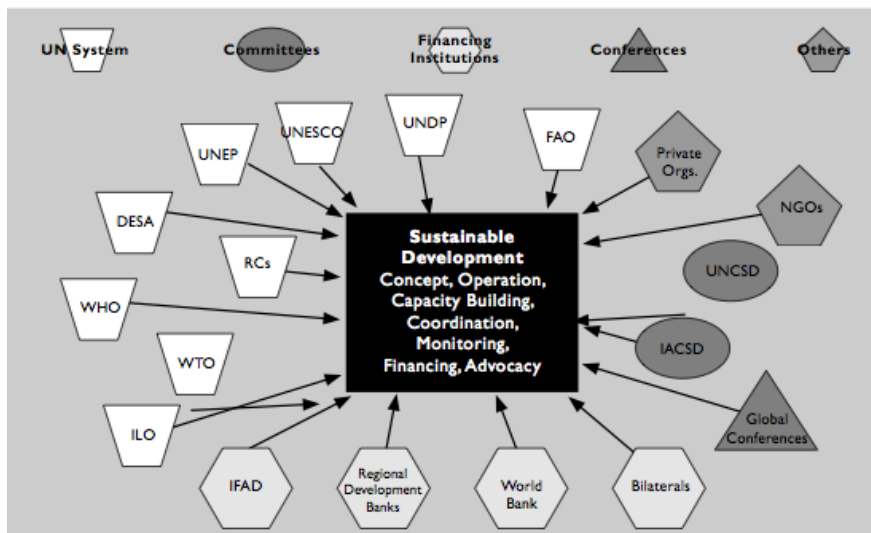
UN System

Committees

Financing Institutions

Conferences

Others

UNEP

UNESCO

UNDP

FAO

Private Orgs.

NGOs

DESA

RCs

UNCSD

WHO

WTO

IACSD

ILO

Global Conferences

IFAD

Regional Development Banks

World Bank

Bilaterals

Sustainable Development
Concept, Operation, Capacity Building, Coordination, Monitoring, Financing, Advocacy